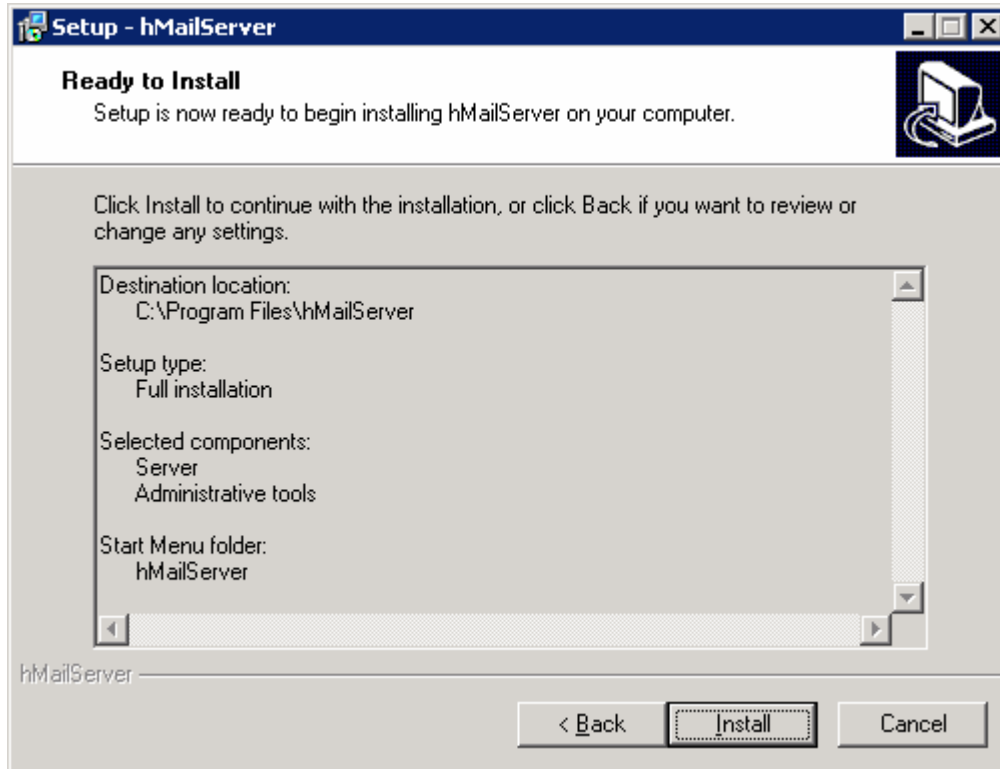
Setup - hMailServer

Ready to Install
Setup is now ready to begin installing hMailServer on your computer.

Click Install to continue with the installation, or click Back if you want to review or change any settings.

Destination location:
C:\Program Files\hMailServer

Setup type:
Full installation

Selected components:
Server
Administrative tools

Start Menu folder:
hMailServer

hMailServer

< Back
Install
Cancel